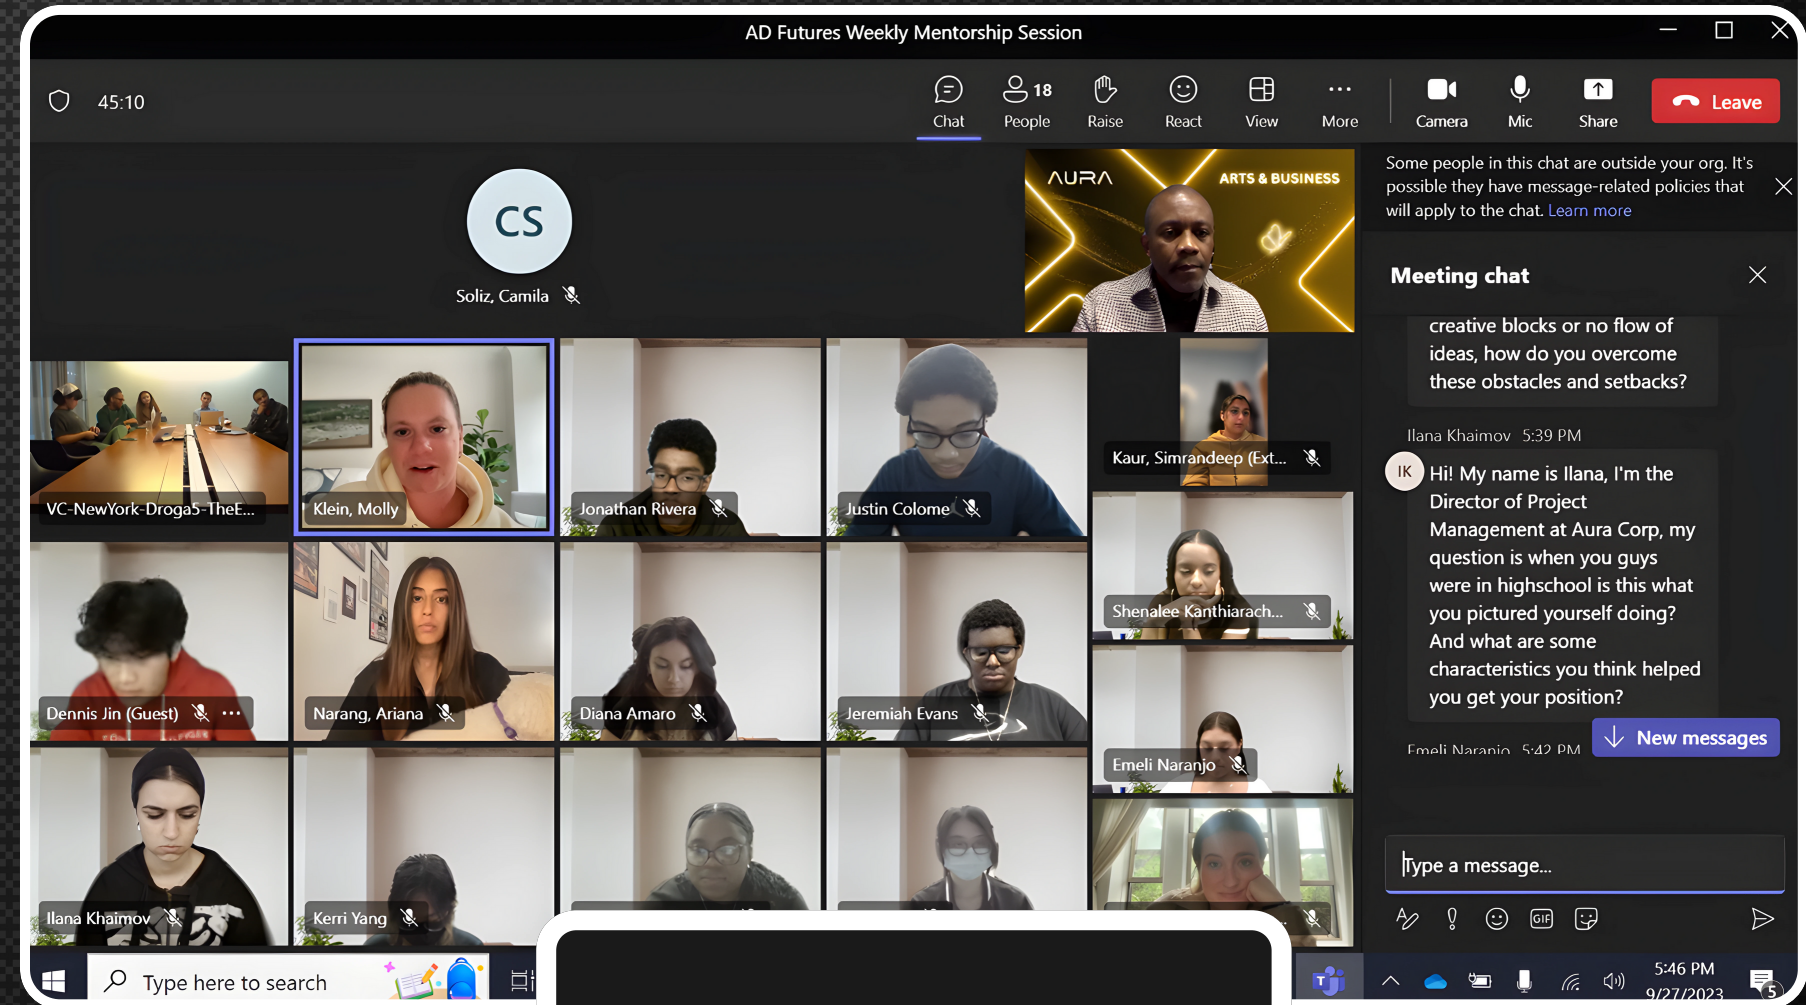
AD Futures Weekly Mentorship Session

45:10

Chat
18 People
Raise
React
View
More
Camera
Mic
Share
Leave

CS
Soliz, Camila

AURA
ARTS & BUSINESS

Some people in this chat are outside your org. It's possible they have message-related policies that will apply to the chat. Learn more

Meeting chat

creative blocks or no flow of ideas, how do you overcome these obstacles and setbacks?

Ilana Khaimov 5:39 PM

IK
Hi! My name is Ilana, I'm the Director of Project Management at Aura Corp, my question is when you guys were in highschool is this what you pictured yourself doing? And what are some characteristics you think helped you get your position?

Emeli Naranjo 5:42 PM

New messages

Type a message...

VC-NewYork-Droga5-TheE...
Klein, Molly
Jonathan Rivera
Justin Colome
Kaur, Simrandeep (Ext...
Shenalee Kanthiarach...
Dennis Jin (Guest)
Narang, Ariana
Diana Amaro
Jeremiah Evans
Emeli Naranjo
Ilana Khaimov
Kerri Yang

Type here to search

5:46 PM
9/27/2023
5